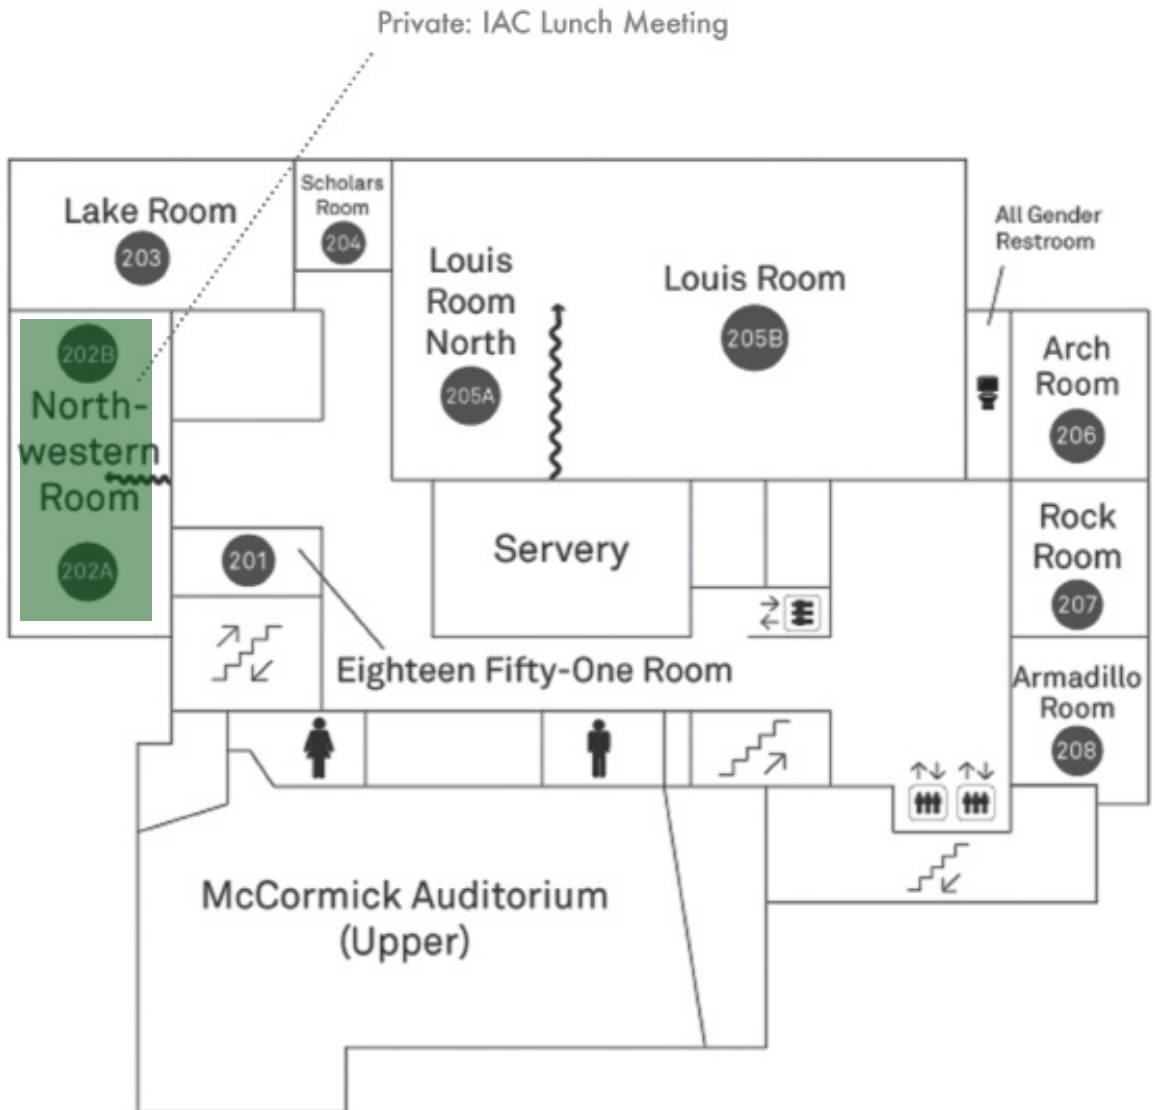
Private: IAC Lunch Meeting

Lake Room
203

Scholars Room
204

Louis Room North
205A

Louis Room
205B

All Gender Restroom

202B
Northwestern Room
202A

Arch Room
206

Servery

201

Rock Room
207

Eighteen Fifty-One Room

Armadillo Room
208

McCormick Auditorium (Upper)